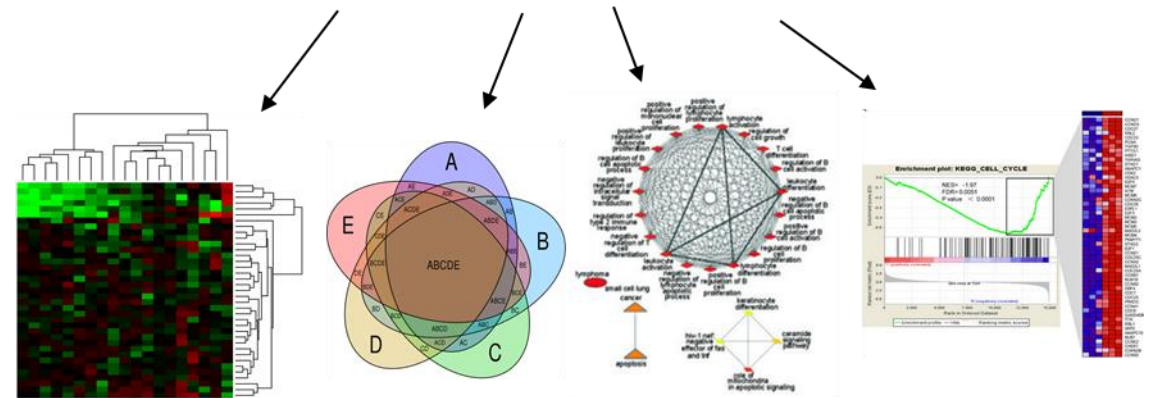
A

E

B

ABCDE

D

C

AE

AD

ADE

ABDE

ABE

CE

ACDE

BE

BCDE

ABCE

BCE

BD

ABCD

ABC

BC

CD

ACD

AC

positive regulation of mononuclear cell proliferation

positive regulation of lymphocyte proliferation

lymphocyte activation

regulation of cell growth

positive regulation of leukocyte proliferation

T cell differentiation

regulation of B cell activation

regulation of B cell apoptotic process

negative regulation of intracellular signal transduction

leukocyte differentiation

negative regulation of B cell apoptotic process

regulation of type 2 immune response

positive regulation of B cell differentiation

negative regulation of T cell differentiation

regulation of B cell proliferation

leukocyte activation

lymphocyte differentiation

negative regulation of lymphocyte apoptotic process

negative regulation of B cell proliferation

positive regulation of lymphocyte differentiation

lymphoma

small cell lung cancer

apoptosis

keratinocyte differentiation

hiv-1 nef: negative effector of fas and tnf

ceramide signaling pathway

role of mitochondria in apoptotic signaling

Enrichment plot: KBGG_CELL_CYCLE

NES= -1.97
FDR= 0.0051
P value < 0.0001